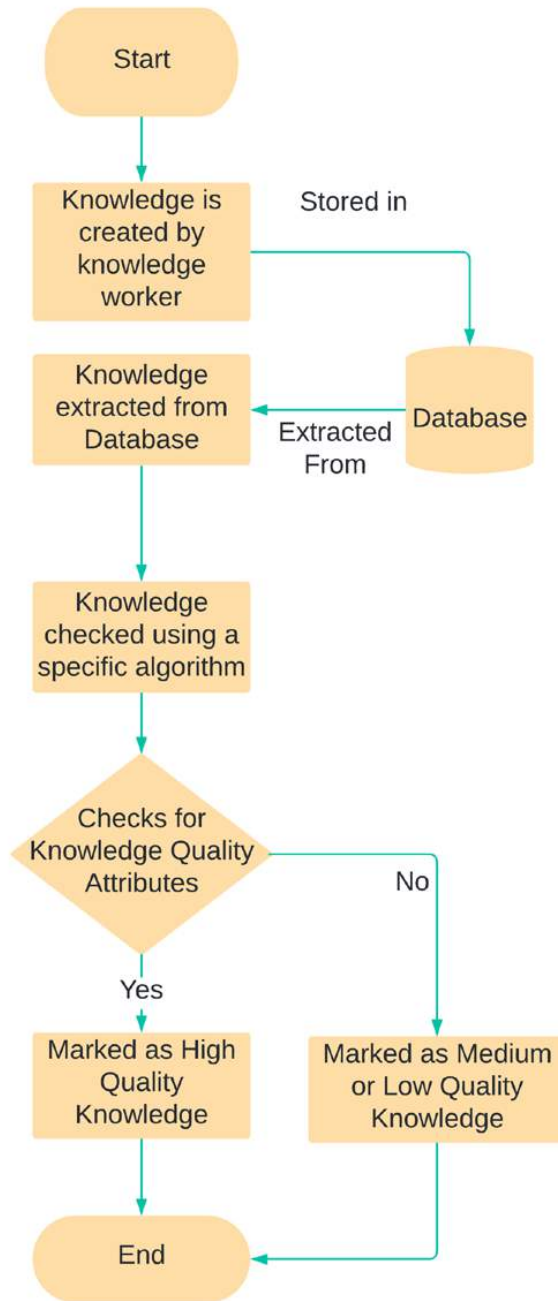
Start

Knowledge is created by knowledge worker

Stored in

Database

Knowledge extracted from Database

Extracted From

Knowledge checked using a specific algorithm

Checks for Knowledge Quality Attributes

No

Yes

Marked as High Quality Knowledge

Marked as Medium or Low Quality Knowledge

End